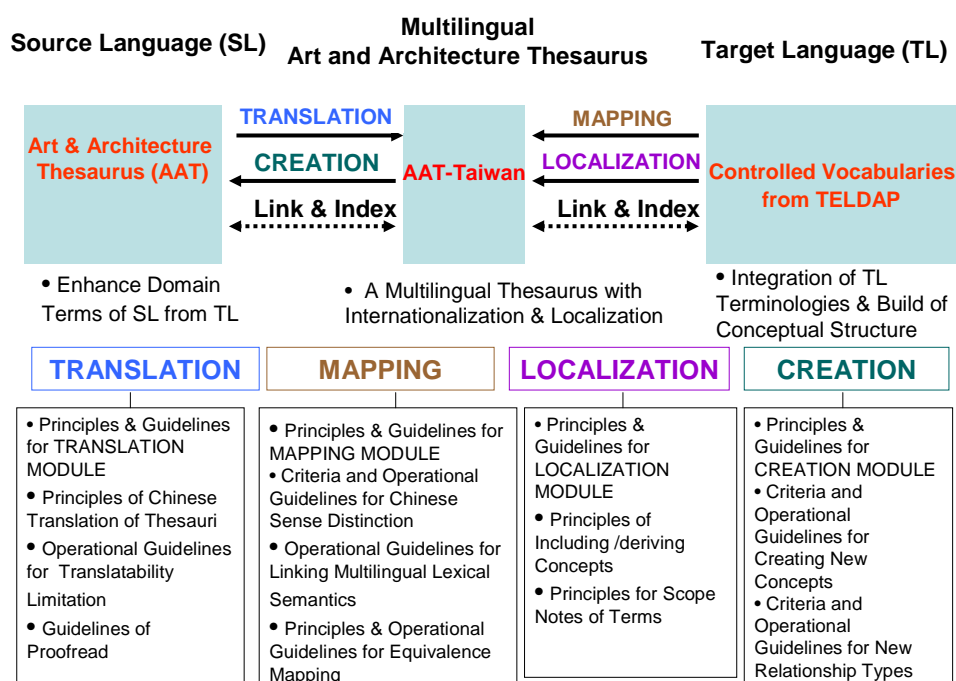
Source Language (SL)

Multilingual Art and Architecture Thesaurus

Target Language (TL)

Art & Architecture Thesaurus (AAT)

TRANSLATION

CREATION

Link & Index

AAT-Taiwan

MAPPING

LOCALIZATION

Link & Index

Controlled Vocabularies from TELDAP

• Enhance Domain Terms of SL from TL

• A Multilingual Thesaurus with Internationalization & Localization

• Integration of TL Terminologies & Build of Conceptual Structure

TRANSLATION

MAPPING

LOCALIZATION

CREATION

• Principles & Guidelines for TRANSLATION MODULE

• Principles of Chinese Translation of Thesauri

• Operational Guidelines for Translatability Limitation

• Guidelines of Proofread

• Principles & Guidelines for MAPPING MODULE

• Criteria and Operational Guidelines for Chinese Sense Distinction

• Operational Guidelines for Linking Multilingual Lexical Semantics

• Principles & Operational Guidelines for Equivalence Mapping

• Principles & Guidelines for LOCALIZATION MODULE

• Principles of Including /deriving Concepts

• Principles for Scope Notes of Terms

• Principles & Guidelines for CREATION MODULE

• Criteria and Operational Guidelines for Creating New Concepts

• Criteria and Operational Guidelines for New Relationship Types